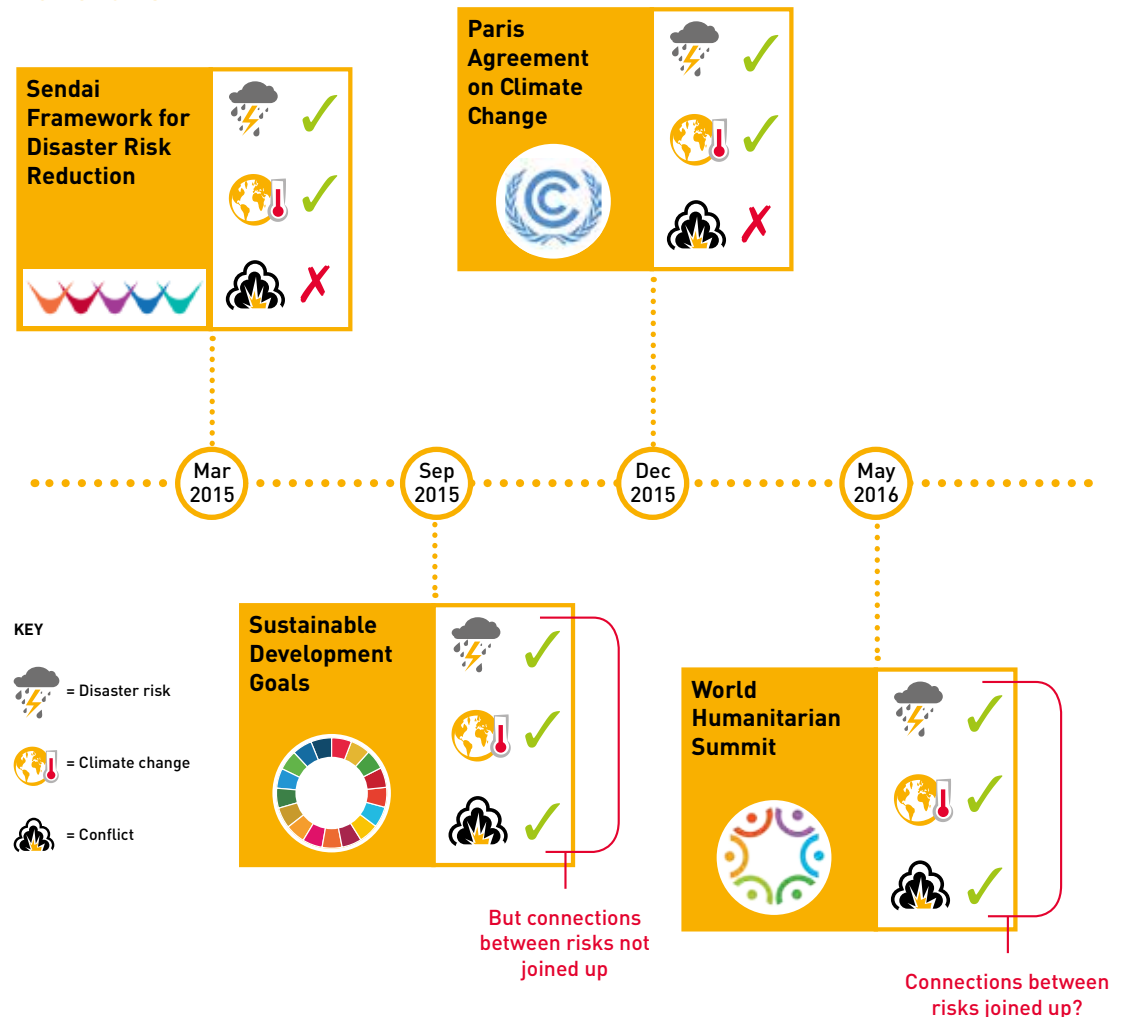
Sendai Framework for Disaster Risk Reduction

✓

✓

✗

Paris Agreement on Climate Change

✓

✓

✗

Mar 2015

Sep 2015

Dec 2015

May 2016

KEY

= Disaster risk

= Climate change

= Conflict

Sustainable Development Goals

✓

✓

✓

But connections between risks not joined up

World Humanitarian Summit

✓

✓

✓

Connections between risks joined up?